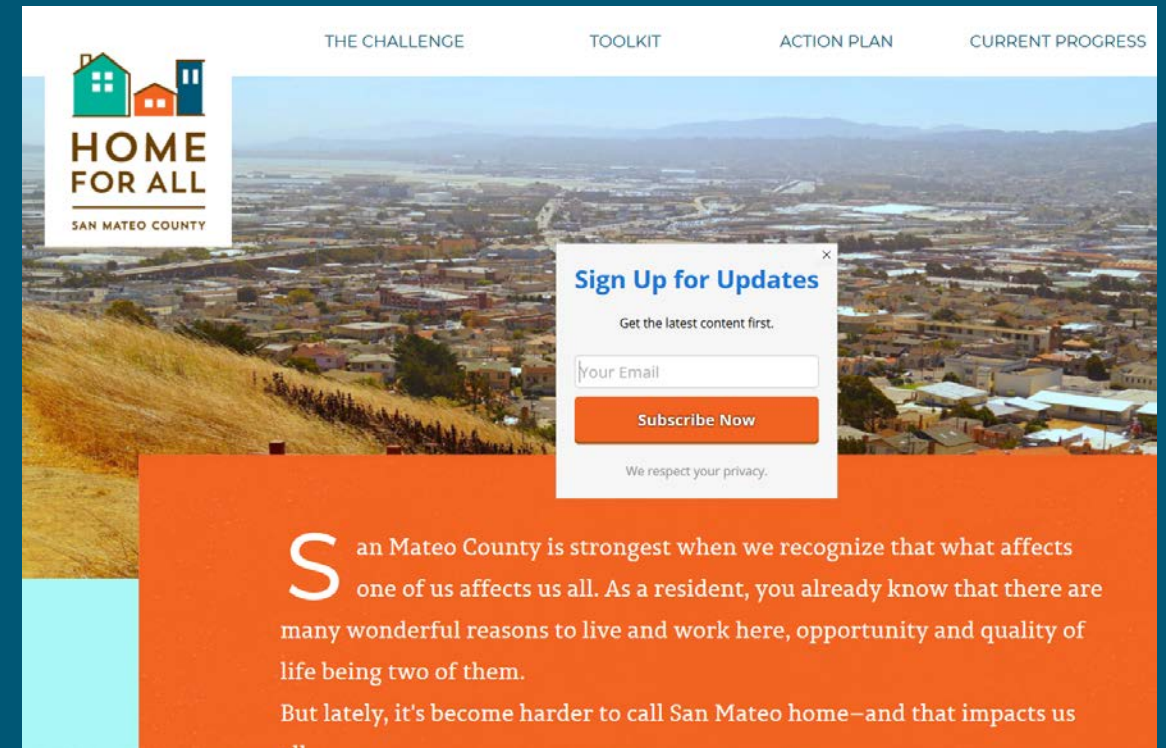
THE CHALLENGE TOOLKIT ACTION PLAN CURRENT PROGRESS

HOME FOR ALL
SAN MATEO COUNTY

×
Sign Up for Updates
Get the latest content first.
Your Email
Subscribe Now
We respect your privacy.

San Mateo County is strongest when we recognize that what affects one of us affects us all. As a resident, you already know that there are many wonderful reasons to live and work here, opportunity and quality of life being two of them.

But lately, it's become harder to call San Mateo home—and that impacts us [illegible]